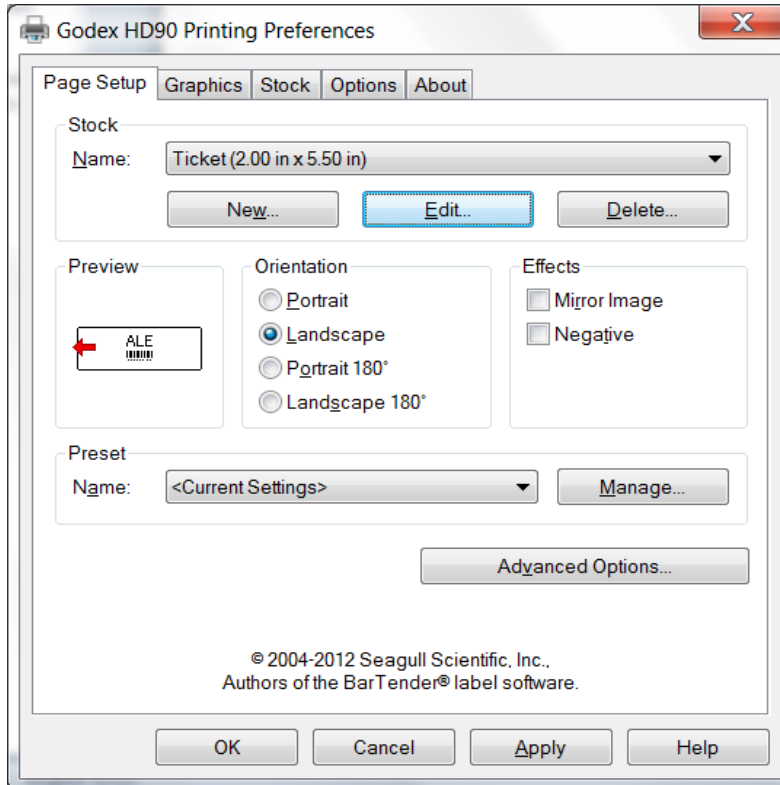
Godex HD90 Printing Preferences

X

Page Setup | Graphics | Stock | Options | About

Stock

Name: Ticket (2.00 in x 5.50 in)

New...

Edit...

Delete...

Preview

ALE

Orientation

Portrait

Landscape

Portrait 180°

Landscape 180°

Effects

Mirror Image

Negative

Preset

Name: <Current Settings>

Manage...

Advanced Options...

© 2004-2012 Seagull Scientific, Inc., Authors of the BarTender® label software.

OK

Cancel

Apply

Help